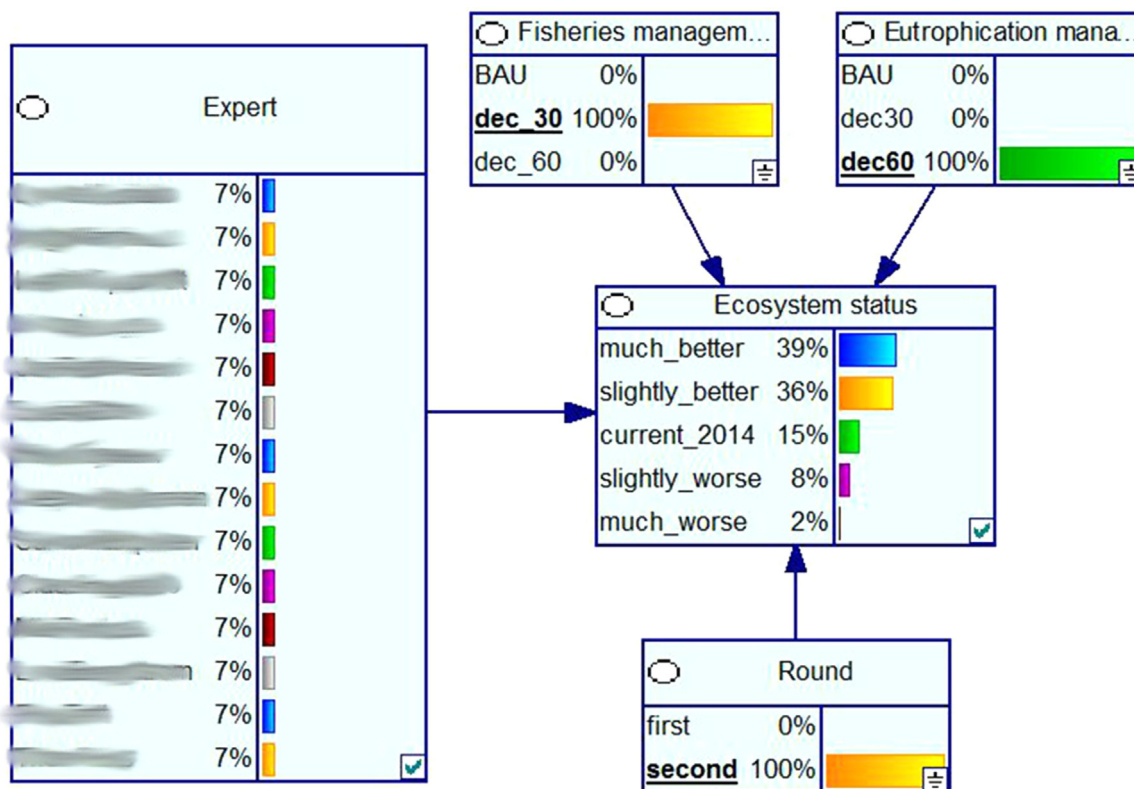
Expert

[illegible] 7%
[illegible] 7%
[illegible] 7%
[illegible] 7%
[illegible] 7%
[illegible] 7%
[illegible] 7%
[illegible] 7%
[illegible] 7%
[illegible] 7%
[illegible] 7%
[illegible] 7%
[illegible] 7%
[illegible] 7%

Fisheries managem...

BAU 0%
dec_30 100%
dec_60 0%

Eutrophication mana...

BAU 0%
dec30 0%
dec60 100%

Ecosystem status

much_better 39%
slightly_better 36%
current_2014 15%
slightly_worse 8%
much_worse 2%

Round

first 0%
second 100%